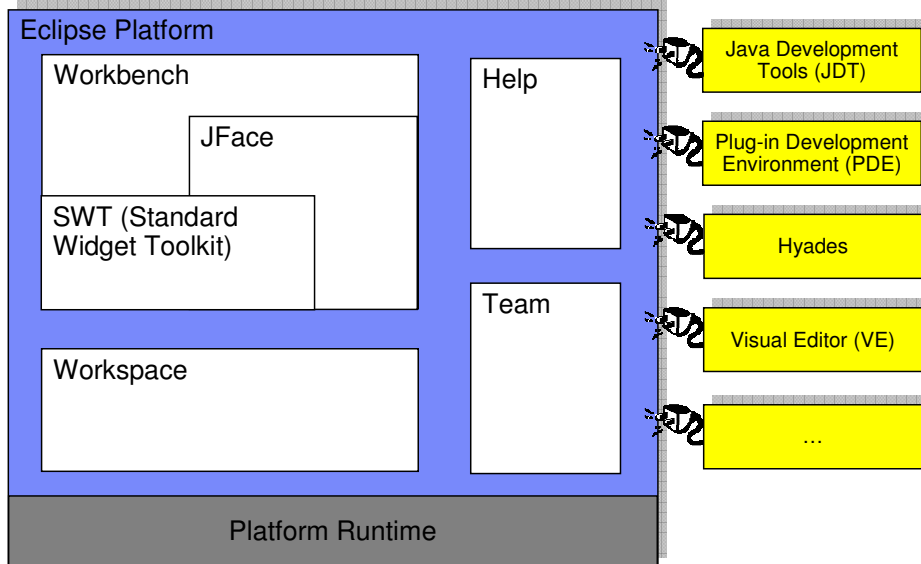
Eclipse Platform

Workbench

JFace

SWT (Standard Widget Toolkit)

Workspace

Help

Team

Platform Runtime

Java Development Tools (JDT)

Plug-in Development Environment (PDE)

Hyades

Visual Editor (VE)

...